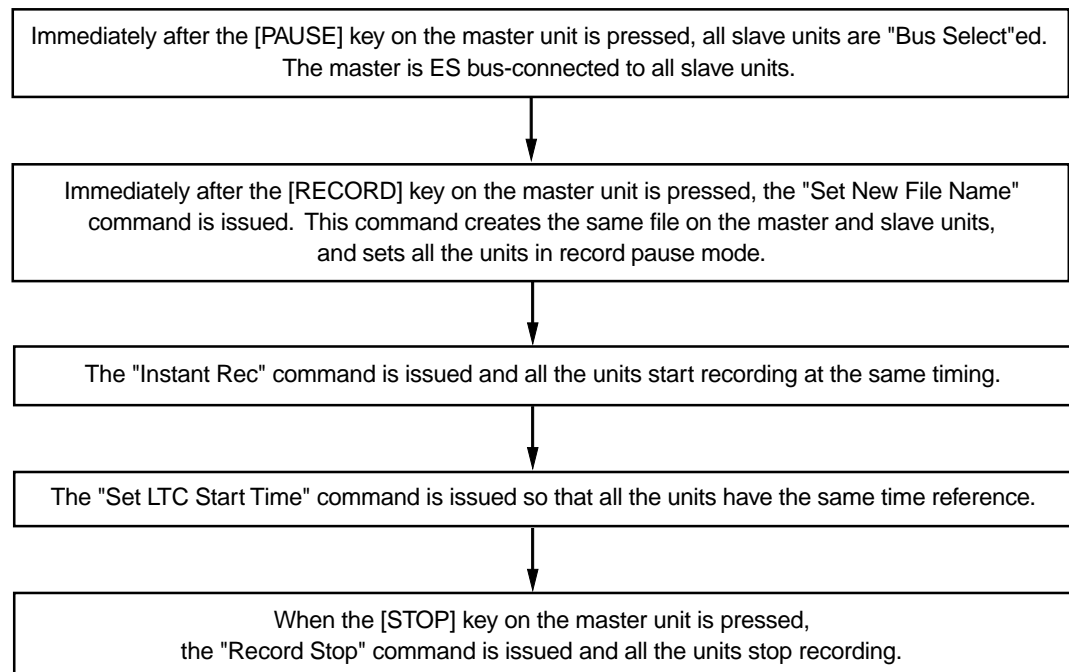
Immediately after the [PAUSE] key on the master unit is pressed, all slave units are "Bus Select"ed. The master is ES bus-connected to all slave units.

Immediately after the [RECORD] key on the master unit is pressed, the "Set New File Name" command is issued. This command creates the same file on the master and slave units, and sets all the units in record pause mode.

The "Instant Rec" command is issued and all the units start recording at the same timing.

The "Set LTC Start Time" command is issued so that all the units have the same time reference.

When the [STOP] key on the master unit is pressed, the "Record Stop" command is issued and all the units stop recording.